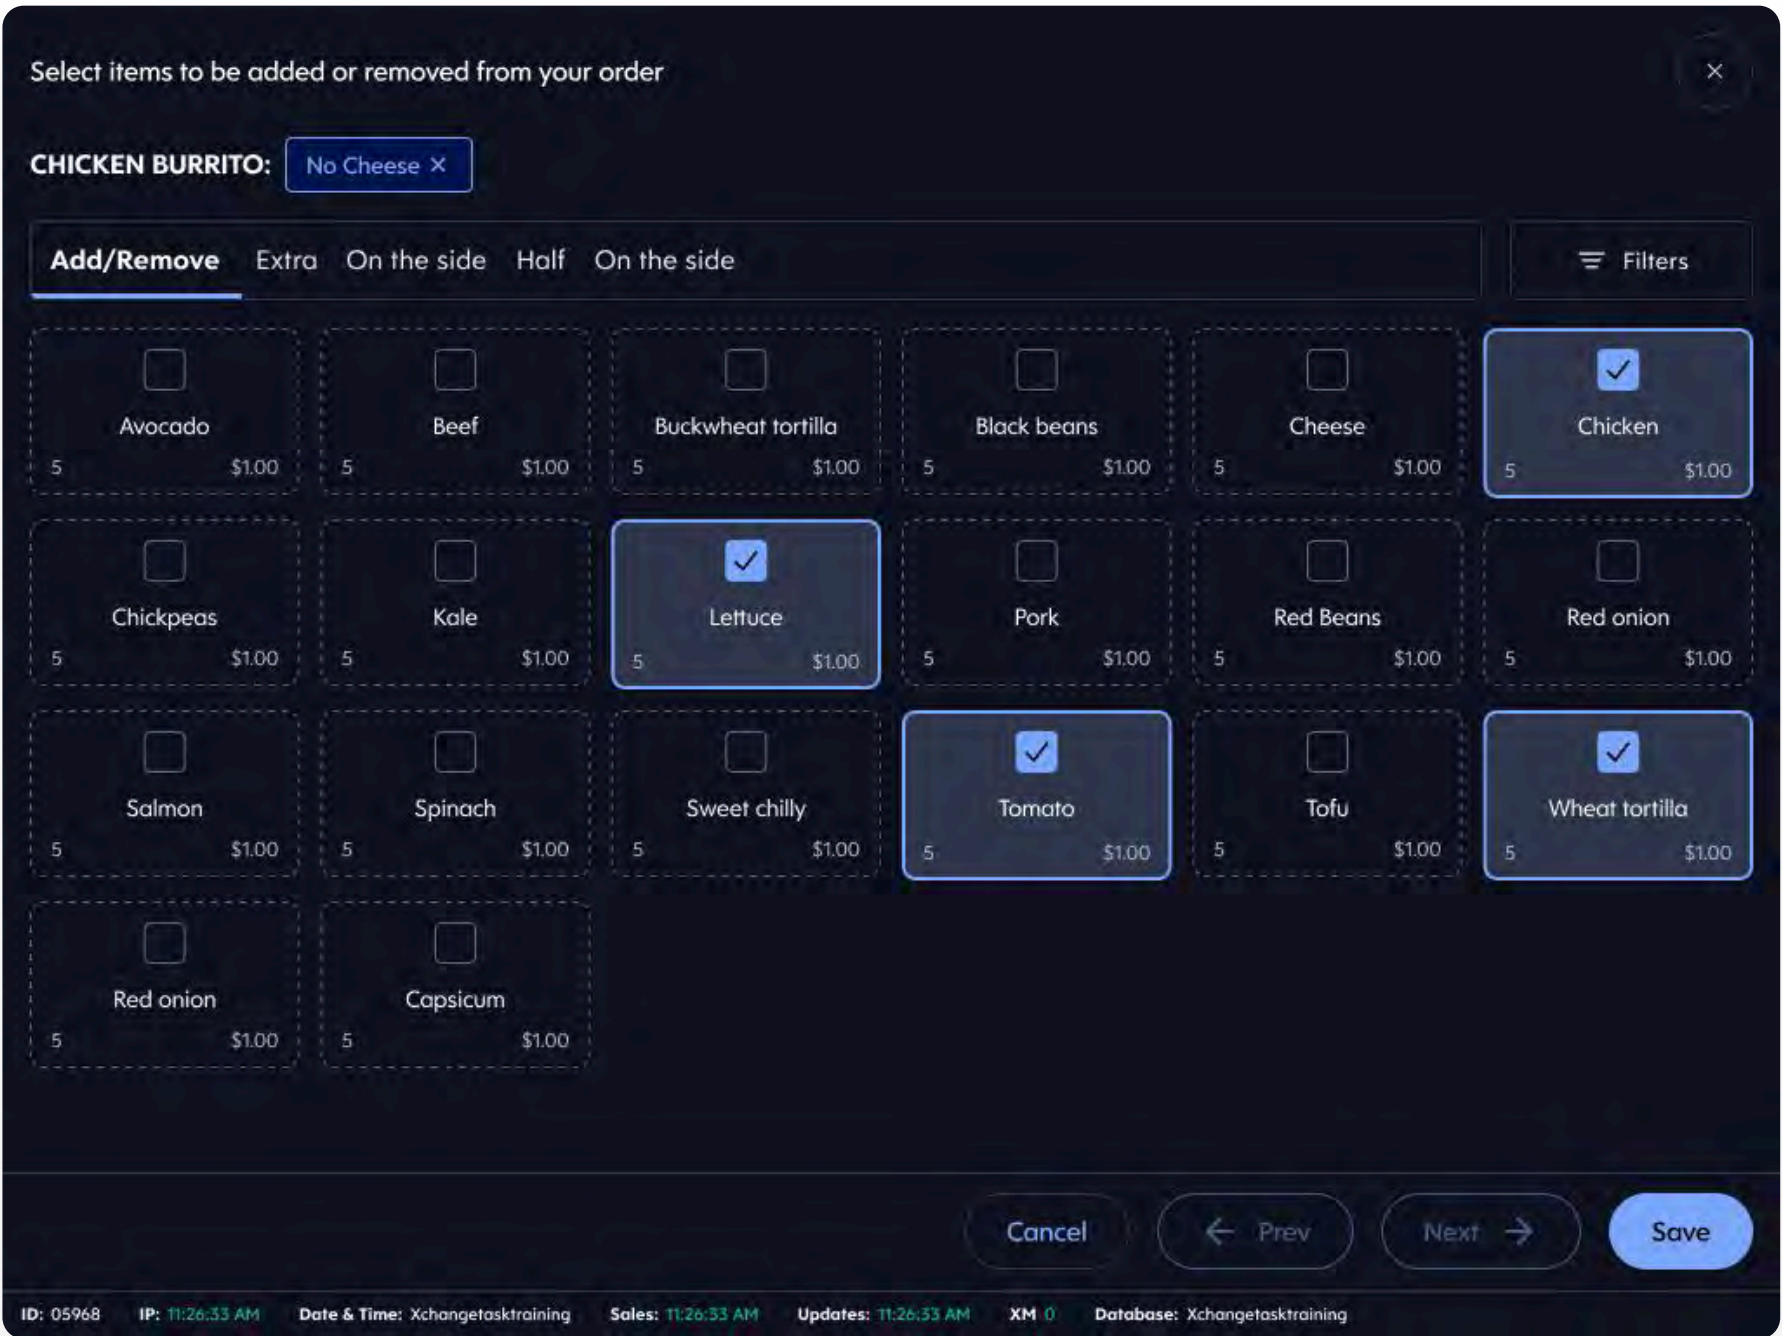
Select items to be added or removed from your order

×

CHICKEN BURRITO: No Cheese ×

Add/Remove Extra On the side Half On the side

Filters

Avocado
5 $1.00

Beef
5 $1.00

Buckwheat tortilla
5 $1.00

Black beans
5 $1.00

Cheese
5 $1.00

Chicken
5 $1.00

Chickpeas
5 $1.00

Kale
5 $1.00

Lettuce
5 $1.00

Pork
5 $1.00

Red Beans
5 $1.00

Red onion
5 $1.00

Salmon
5 $1.00

Spinach
5 $1.00

Sweet chilly
5 $1.00

Tomato
5 $1.00

Tofu
5 $1.00

Wheat tortilla
5 $1.00

Red onion
5 $1.00

Capsicum
5 $1.00

Cancel Prev Next Save

ID: 05968 IP: 11:26:33 AM Date & Time: Xchangetasktraining Sales: 11:26:33 AM Updates: 11:26:33 AM XM 0 Database: Xchangetasktraining